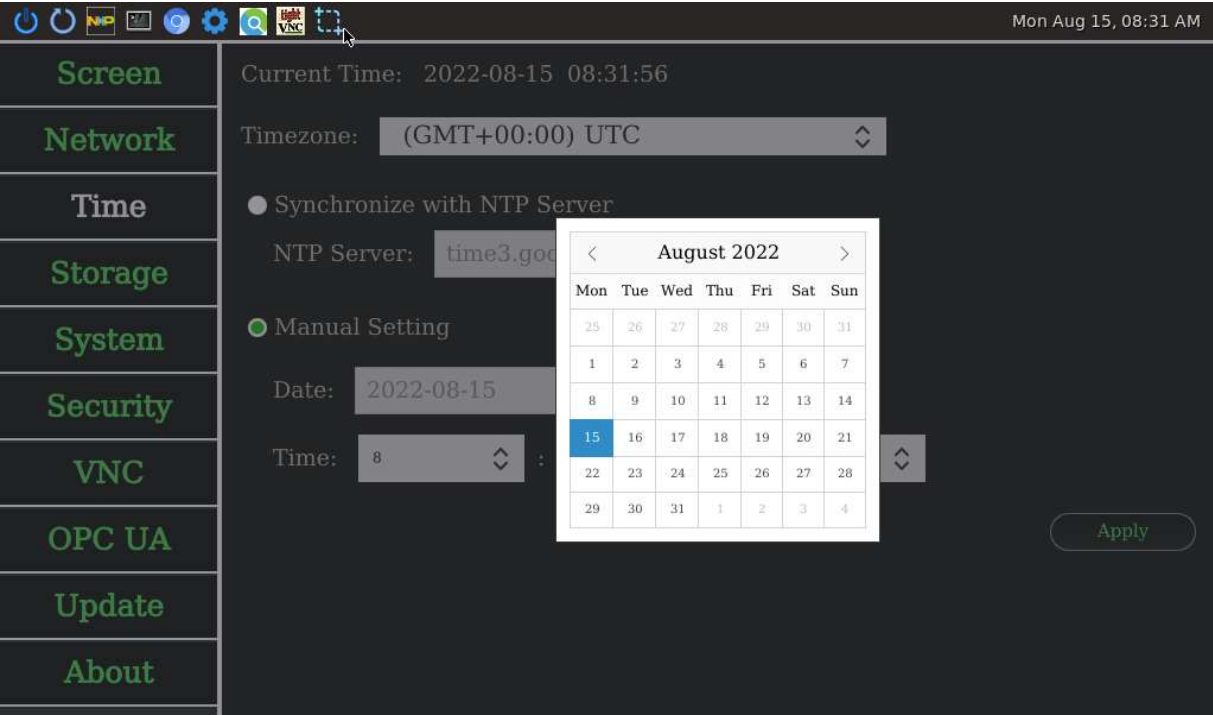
Mon Aug 15, 08:31 AM

Screen
Network
Time
Storage
System
Security
VNC
OPC UA
Update
About

Current Time: 2022-08-15 08:31:56

Timezone: (GMT+00:00) UTC

Synchronize with NTP Server

NTP Server: time3.goo

Manual Setting

Date: 2022-08-15

Time: 8 :

Apply

August 2022

| Mon | Tue | Wed | Thu | Fri | Sat | Sun |
|---|---|---|---|---|---|---|
| 25 | 26 | 27 | 28 | 29 | 30 | 31 |
| 1 | 2 | 3 | 4 | 5 | 6 | 7 |
| 8 | 9 | 10 | 11 | 12 | 13 | 14 |
| 15 | 16 | 17 | 18 | 19 | 20 | 21 |
| 22 | 23 | 24 | 25 | 26 | 27 | 28 |
| 29 | 30 | 31 | 1 | 2 | 3 | 4 |